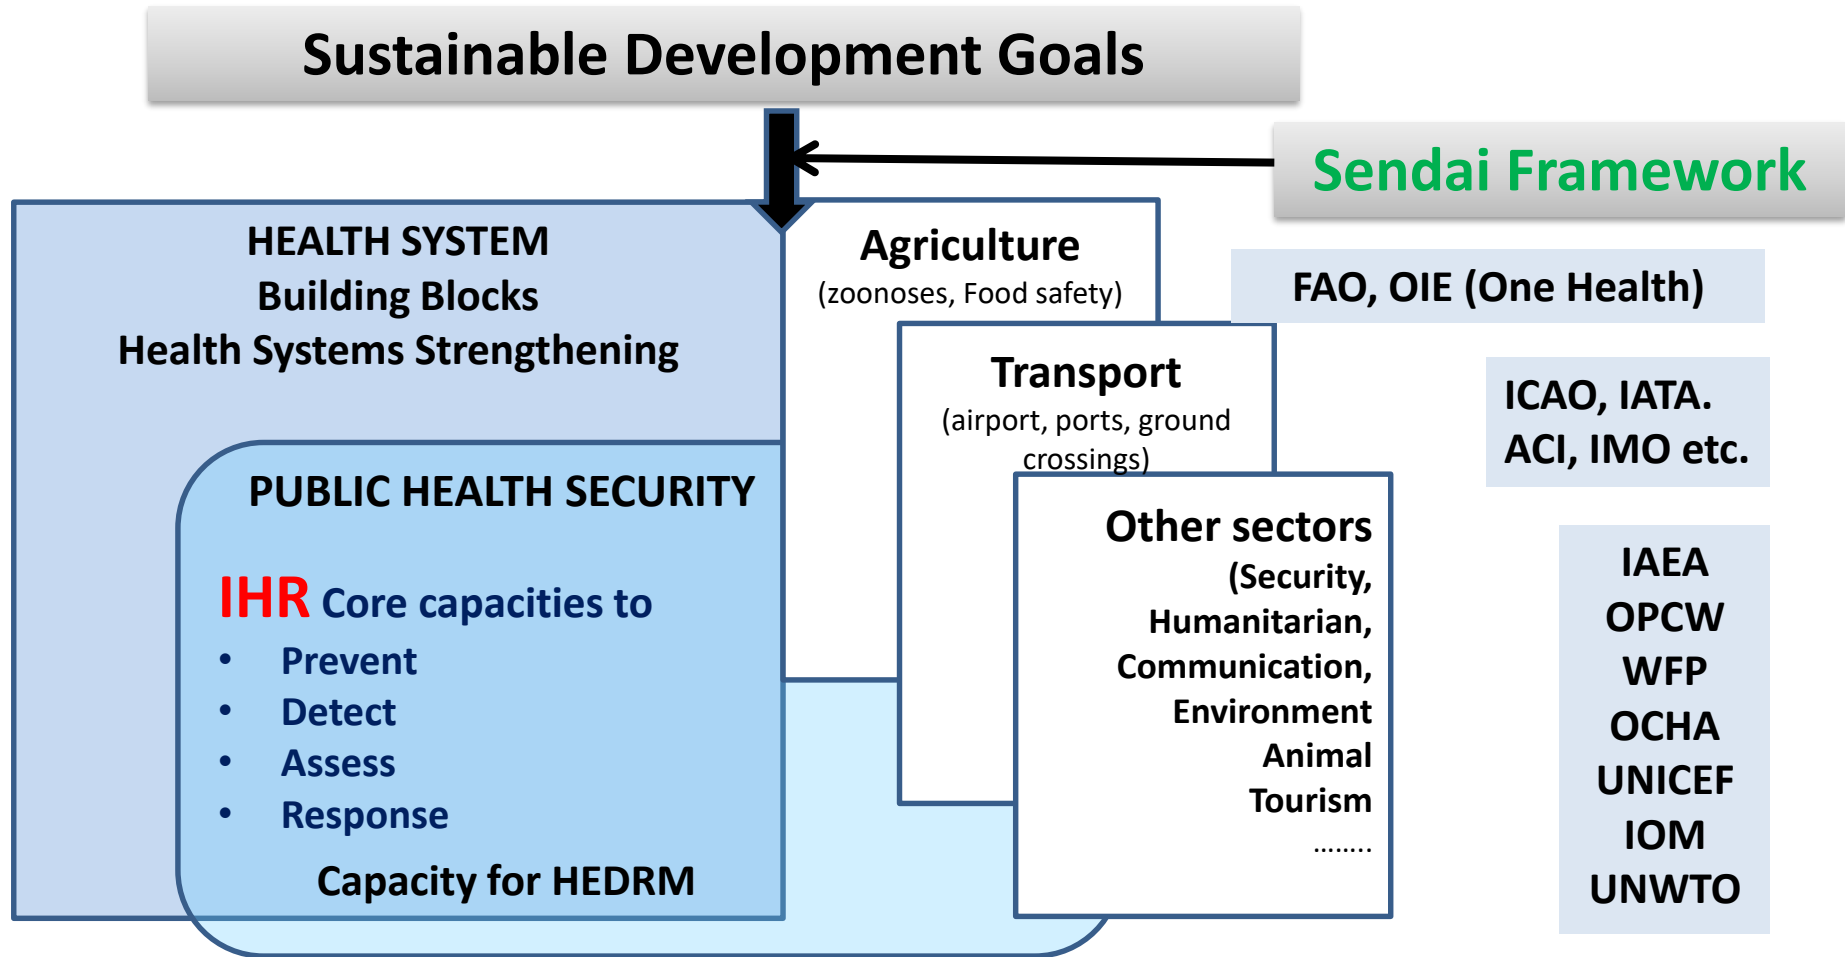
Sustainable Development Goals

Sendai Framework

HEALTH SYSTEM
Building Blocks
Health Systems Strengthening

PUBLIC HEALTH SECURITY

IHR Core capacities to
• Prevent
• Detect
• Assess
• Response

Capacity for HEDRM

Agriculture
(zoonoses, Food safety)

Transport
(airport, ports, ground crossings)

Other sectors
(Security, Humanitarian, Communication, Environment Animal Tourism
……..

FAO, OIE (One Health)

ICAO, IATA. ACI, IMO etc.

IAEA
OPCW
WFP
OCHA
UNICEF
IOM
UNWTO